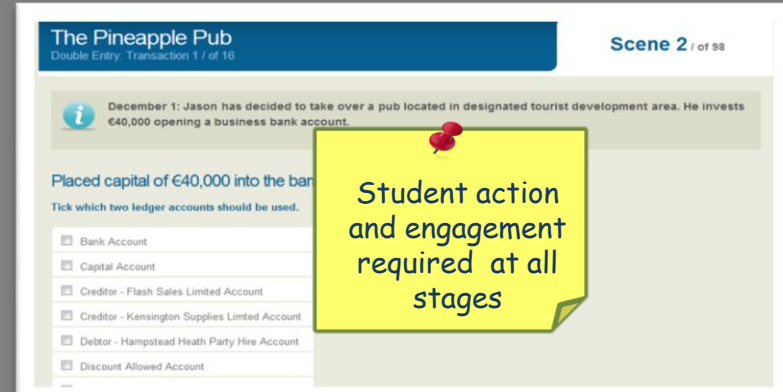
The Pineapple Pub
Double Entry: Transaction 1 / of 16

Scene 2 / of 98

December 1: Jason has decided to take over a pub located in designated tourist development area. He invests €40,000 opening a business bank account.

Placed capital of €40,000 into the ban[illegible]

Tick which two ledger accounts should be used.

Bank Account
Capital Account
Creditor - Flash Sales Limited Account
Creditor - Kensington Supplies Limted Account
Debtor - Hampstead Heath Party Hire Account
Discount Allowed Account

Student action and engagement required at all stages